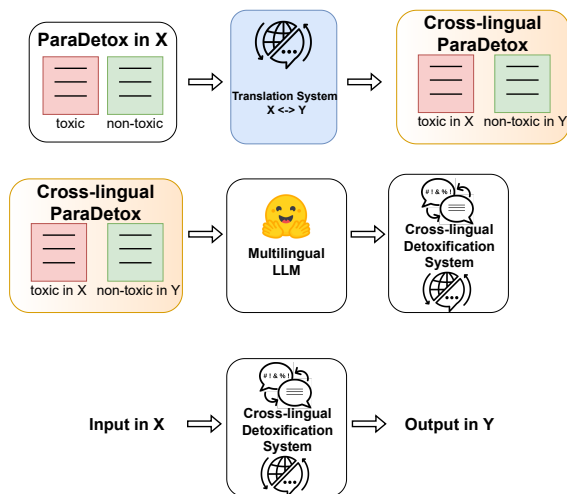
ParaDetox in X

toxic non-toxic

Translation System X <-> Y

Cross-lingual ParaDetox

toxic in X non-toxic in Y

Cross-lingual ParaDetox

toxic in X non-toxic in Y

Multilingual LLM

# ! & % !

Cross-lingual Detoxification System

Input in X

# ! & % !

Cross-lingual Detoxification System

Output in Y